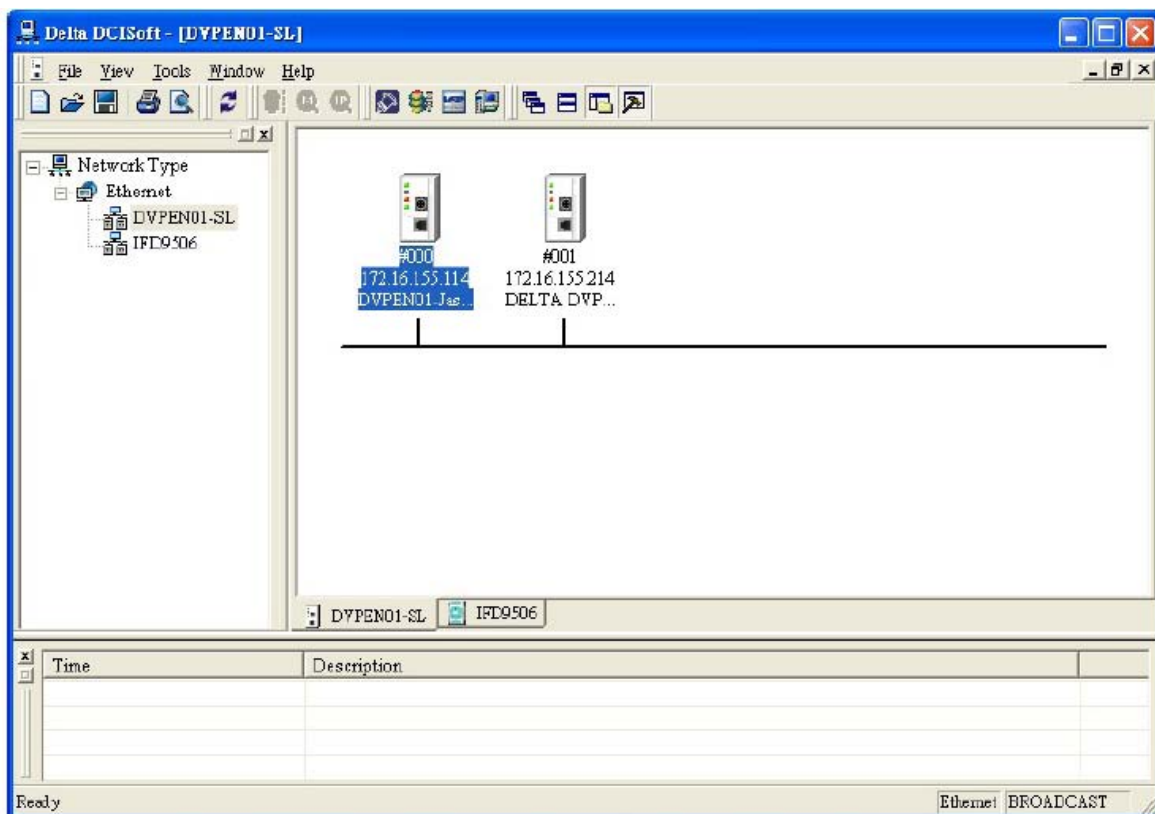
Delta DCISoft - [DVPEN01-SL]

File View Tools Window Help

Network Type
Ethernet
DVPEN01-SL
IFD9506

#000
172.16.155.114
DVPEN01-Jas...

#001
172.16.155.214
DELTA DVP...

DVPEN01-SL IFD9506

| Time | Description |
|---|---|
| | |

Ready Ethernet BROADCAST